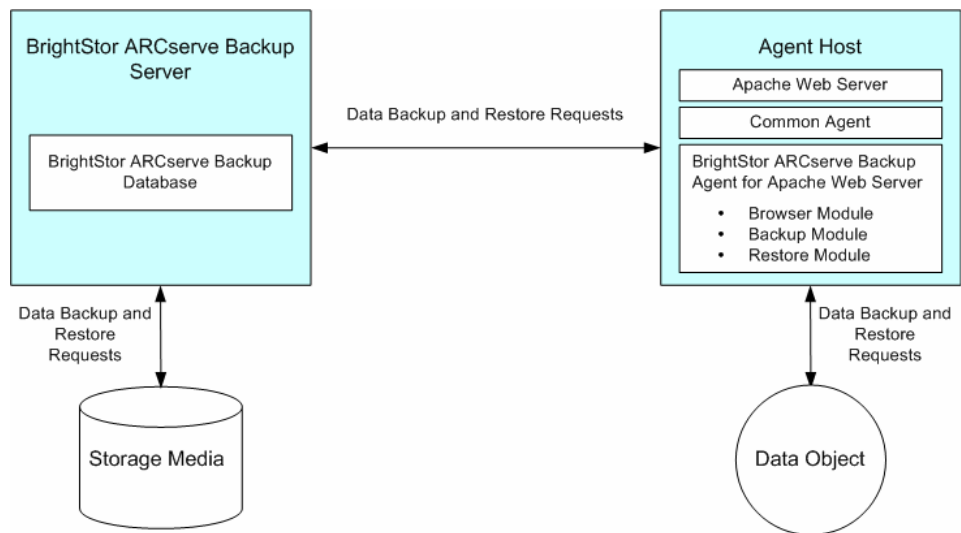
BrightStor ARCserve Backup Server

BrightStor ARCserve Backup Database

Data Backup and Restore Requests

Agent Host

Apache Web Server

Common Agent

BrightStor ARCserve Backup Agent for Apache Web Server

• Browser Module
• Backup Module
• Restore Module

Data Backup and Restore Requests

Data Backup and Restore Requests

Storage Media

Data Object